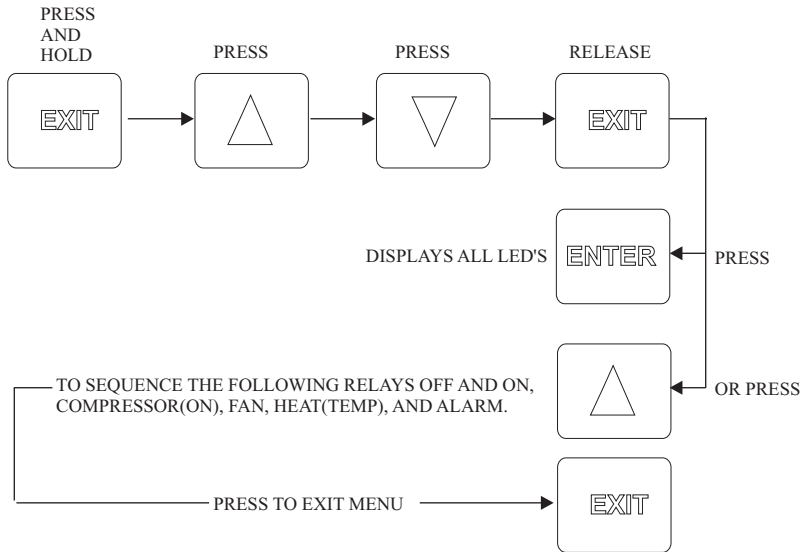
PRESS AND HOLD

EXIT

PRESS

PRESS

RELEASE

EXIT

DISPLAYS ALL LED'S

ENTER

PRESS

TO SEQUENCE THE FOLLOWING RELAYS OFF AND ON, COMPRESSOR(ON), FAN, HEAT(TEMP), AND ALARM.

OR PRESS

PRESS TO EXIT MENU

EXIT